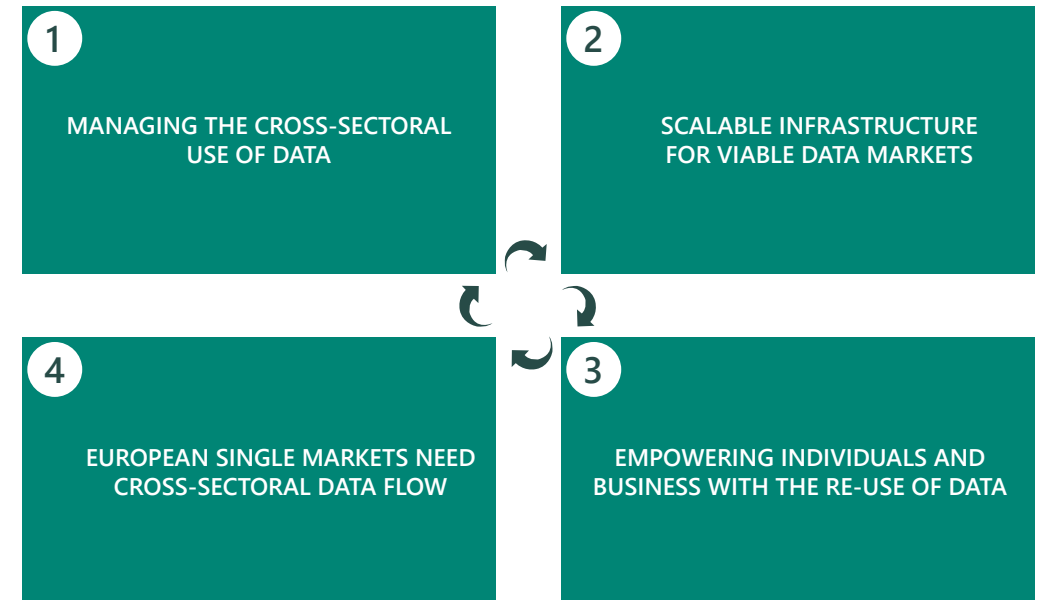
1

MANAGING THE CROSS-SECTORAL USE OF DATA

2

SCALABLE INFRASTRUCTURE FOR VIABLE DATA MARKETS

4

EUROPEAN SINGLE MARKETS NEED CROSS-SECTORAL DATA FLOW

3

EMPOWERING INDIVIDUALS AND BUSINESS WITH THE RE-USE OF DATA